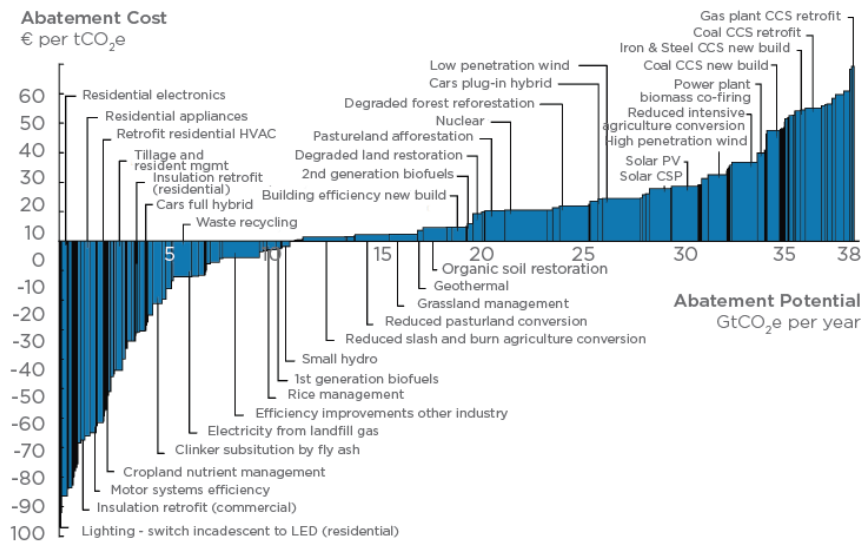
Abatement Cost
€ per tCO$_2$e

60
50
40
30
20
10
0
-10
-20
-30
-40
-50
-60
-70
-80
-90
100

5
10
15
20
25
30
35
38

Residential electronics
Residential appliances
Retrofit residential HVAC
Tillage and resident mgmt
Insulation retrofit (residential)
Cars full hybrid
Waste recycling

Gas plant CCS retrofit
Coal CCS retrofit
Iron & Steel CCS new build
Coal CCS new build
Power plant biomass co-firing
Reduced intensive agriculture conversion
High penetration wind
Solar PV
Solar CSP

Low penetration wind
Cars plug-in hybrid
Degraded forest reforestation
Nuclear
Pastureland afforestation
Degraded land restoration
2nd generation biofuels
Building efficiency new build

Organic soil restoration
Geothermal
Grassland management
Reduced pasturland conversion
Reduced slash and burn agriculture conversion
Small hydro
1st generation biofuels
Rice management
Efficiency improvements other industry
Electricity from landfill gas
Clinker subsitution by fly ash
Cropland nutrient management
Motor systems efficiency
Insulation retrofit (commercial)
Lighting - switch incadescent to LED (residential)

Abatement Potential
GtCO$_2$e per year